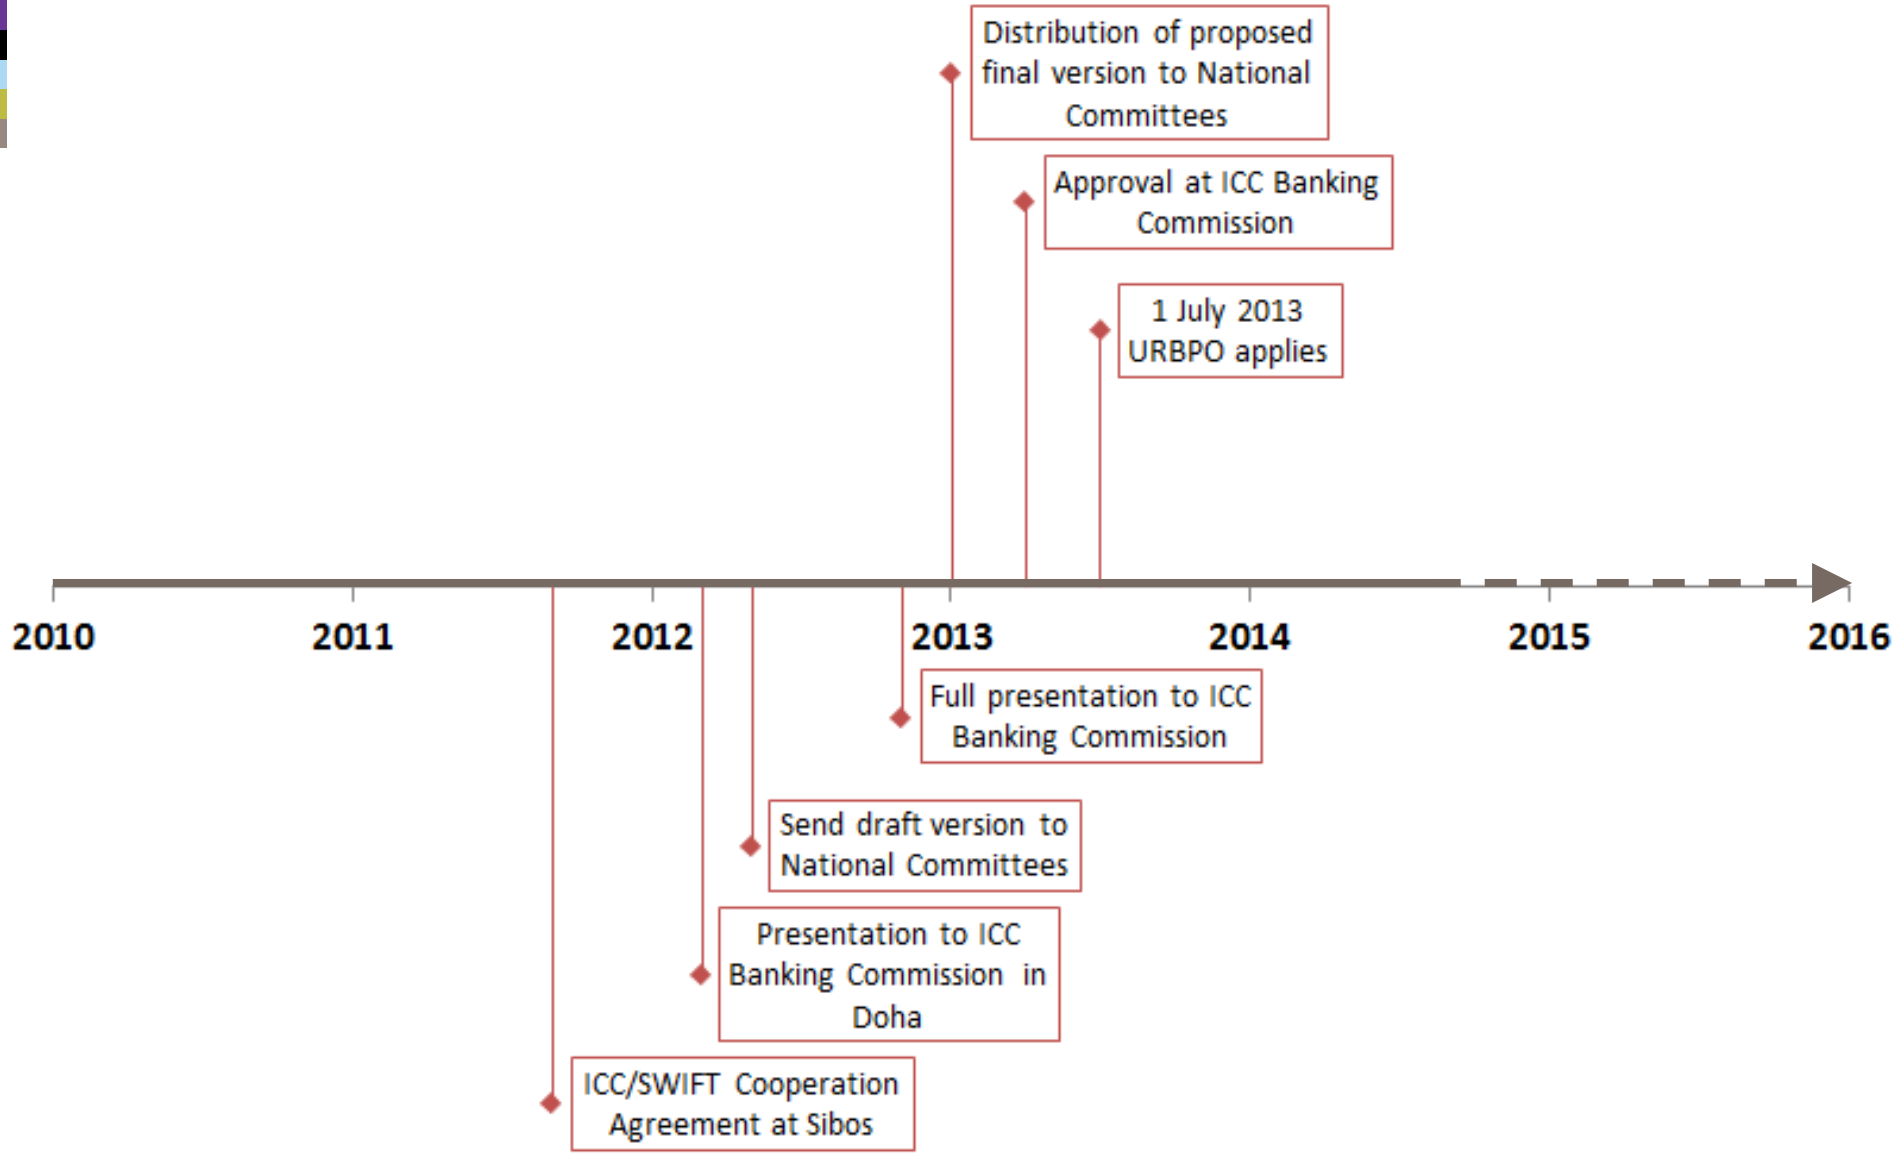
Distribution of proposed final version to National Committees

Approval at ICC Banking Commission

1 July 2013 URBPO applies

2010

2011

2012

2013

2014

2015

2016

Full presentation to ICC Banking Commission

Send draft version to National Committees

Presentation to ICC Banking Commission in Doha

ICC/SWIFT Cooperation Agreement at Sibos